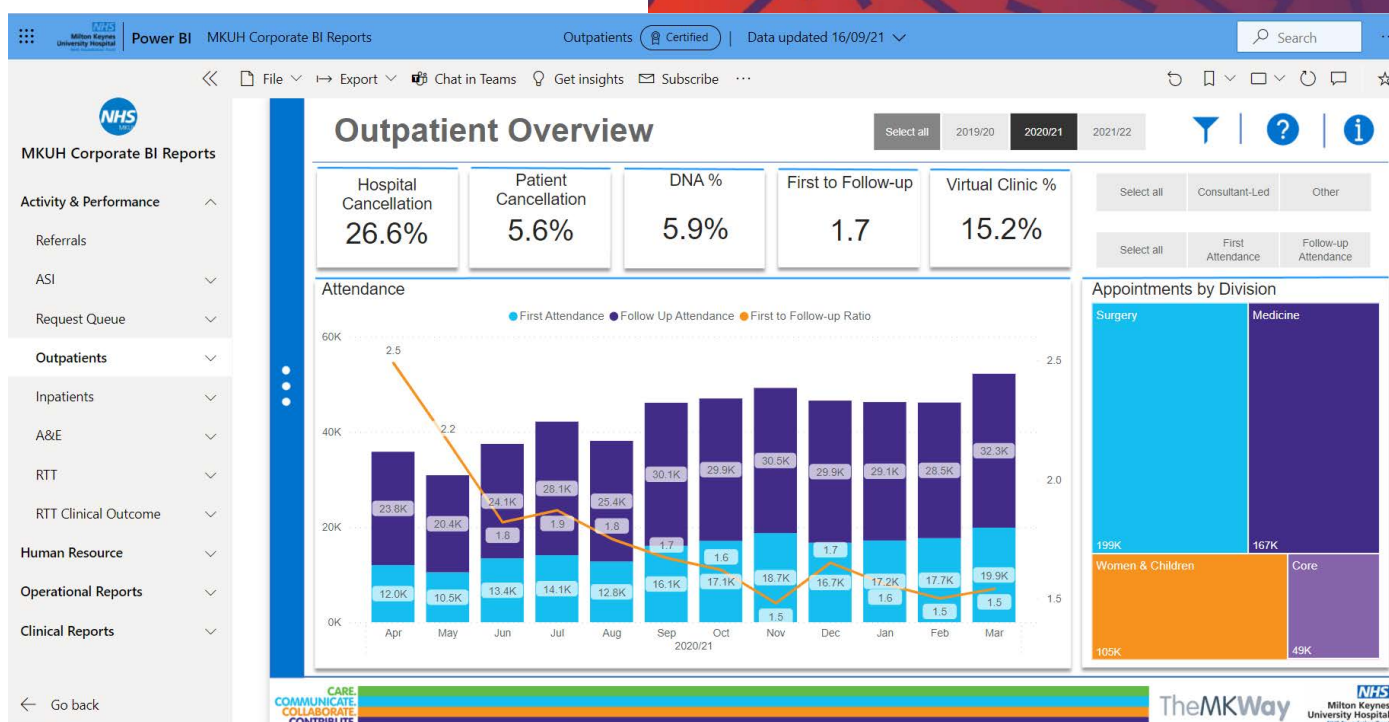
NHS Milton Keynes University Hospital | Power BI MKUH Corporate BI Reports

Outpatients Certified | Data updated 16/09/21

Search

File Export Chat in Teams Get insights Subscribe ···

NHS

MKUH Corporate BI Reports

Activity & Performance

Referrals

ASI

Request Queue

Outpatients

Inpatients

A&E

RTT

RTT Clinical Outcome

Human Resource

Operational Reports

Clinical Reports

Go back

Outpatient Overview

Select all 2019/20 2020/21 2021/22

| Hospital Cancellation | Patient Cancellation | DNA % | First to Follow-up | Virtual Clinic % |
|---|---|---|---|---|
| 26.6% | 5.6% | 5.9% | 1.7 | 15.2% |

Select all Consultant-Led Other

Select all First Attendance Follow-up Attendance

Attendance

First Attendance Follow Up Attendance First to Follow-up Ratio

60K 40K 20K 0K

2.5 2.0 1.5

| Month | First Attendance | Follow Up Attendance | Ratio |
|---|---|---|---|
| Apr | 12.0K | 23.8K | 2.5 |
| May | 10.5K | 20.4K | 2.2 |
| Jun | 13.4K | 24.1K | 1.8 |
| Jul | 14.1K | 28.1K | 1.9 |
| Aug | 12.8K | 25.4K | 1.8 |
| Sep | 16.1K | 30.1K | 1.7 |
| Oct | 17.1K | 29.9K | 1.6 |
| Nov | 18.7K | 30.5K | 1.5 |
| Dec | 16.7K | 29.9K | 1.7 |
| Jan | 17.2K | 29.1K | 1.6 |
| Feb | 17.7K | 28.5K | 1.5 |
| Mar | 19.9K | 32.3K | 1.5 |

2020/21

Appointments by Division

Surgery 199K
Medicine 167K
Women & Children 105K
Core 49K

CARE. COMMUNICATE. COLLABORATE. CONTRIBUTE.

TheMKWay

NHS Milton Keynes University Hospital